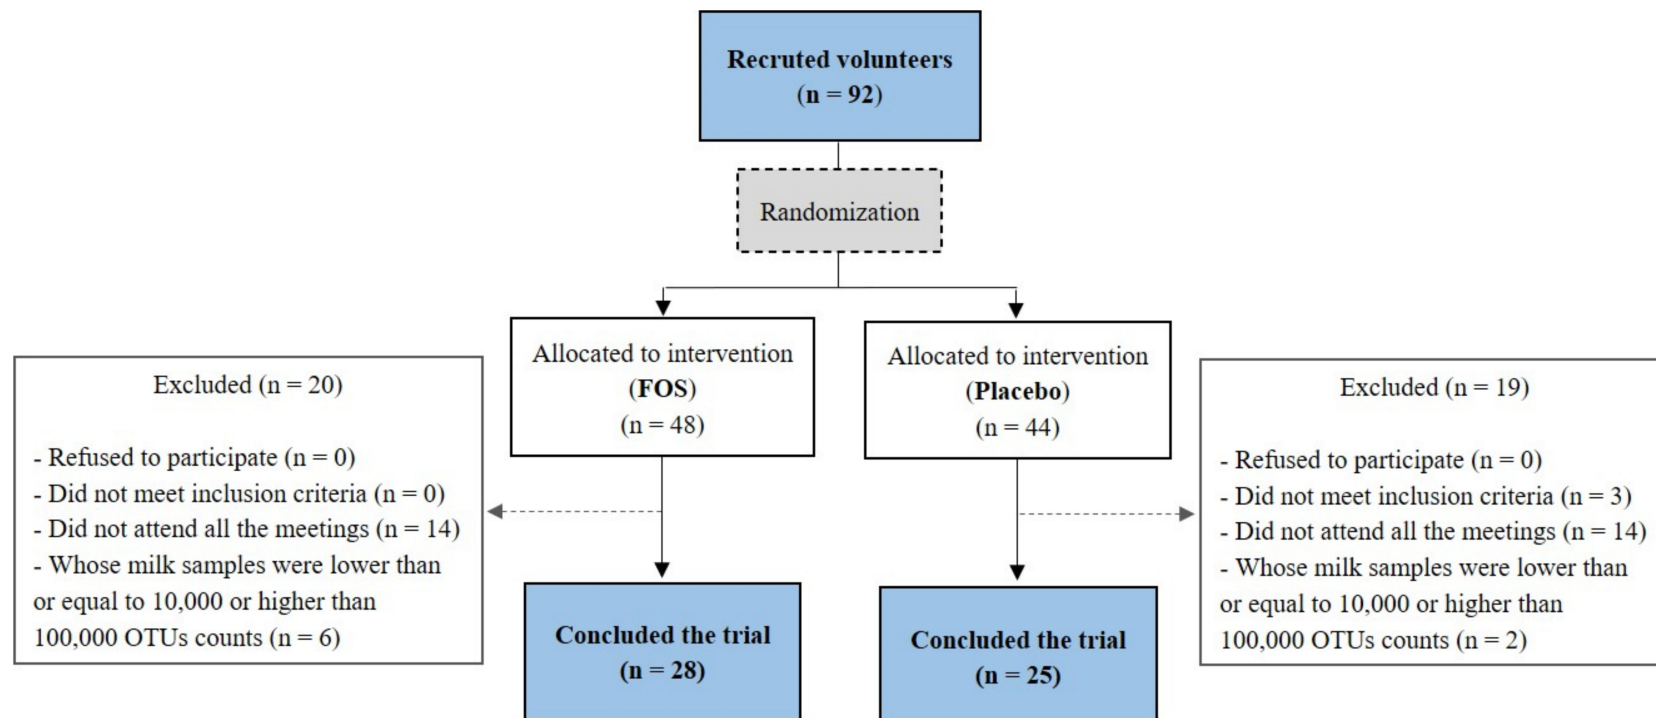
Recruted volunteers
(n = 92)

Randomization

Allocated to intervention
(FOS)
(n = 48)

Allocated to intervention
(Placebo)
(n = 44)

Excluded (n = 20)

- Refused to participate (n = 0)
- Did not meet inclusion criteria (n = 0)
- Did not attend all the meetings (n = 14)
- Whose milk samples were lower than or equal to 10,000 or higher than 100,000 OTUs counts (n = 6)

Excluded (n = 19)

- Refused to participate (n = 0)
- Did not meet inclusion criteria (n = 3)
- Did not attend all the meetings (n = 14)
- Whose milk samples were lower than or equal to 10,000 or higher than 100,000 OTUs counts (n = 2)

Concluded the trial
(n = 28)

Concluded the trial
(n = 25)